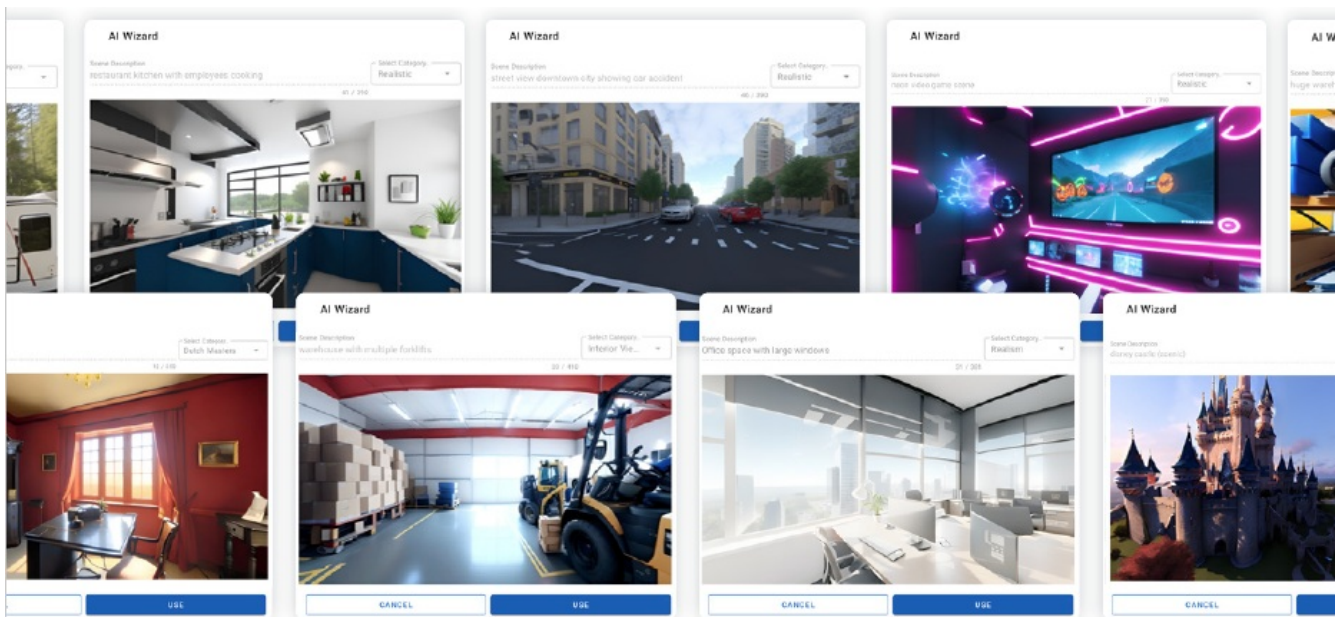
AI Wizard

Select Category

AI Wizard

restaurant kitchen with employees cooking

Select Category
Realistic

41 / 310

AI Wizard

Scene Description
street view downtown city showing car accident

Select Category
Realistic

46 / 380

AI Wizard

Scene Description
neon video game scene

Select Category
Realistic

21 / 380

AI Wi

Scene Description
huge ware

Select Category
Dutch Masters

12 / 410

USE

AI Wizard

Scene Description
warehouse with multiple forklifts

Select Category
Interior Vie...

33 / 410

CANCEL

USE

AI Wizard

Scene Description
Office space with large windows

Select Category
Realism

31 / 301

CANCEL

USE

AI Wizard

Scene Description
disney castle (scenic)

CANCEL